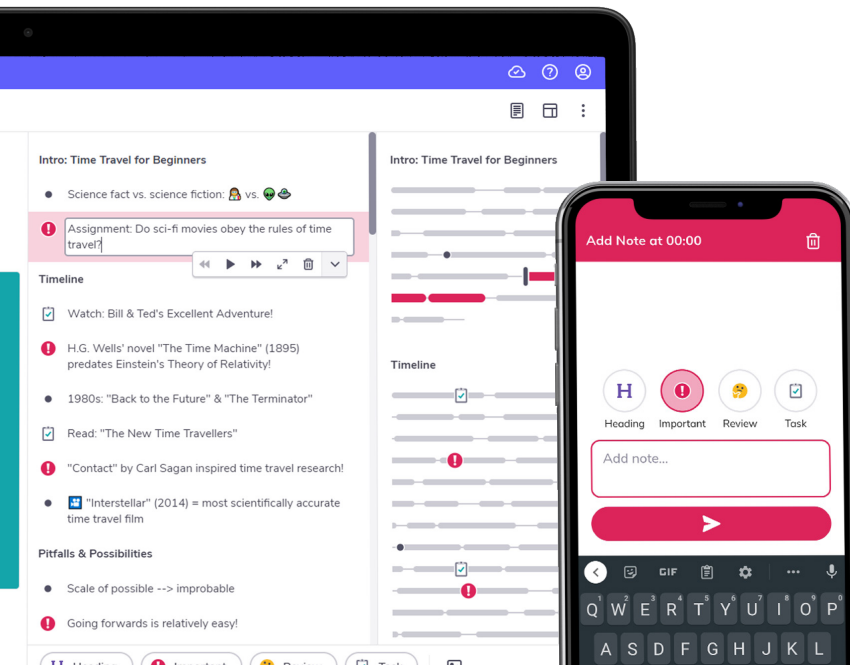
Intro: Time Travel for Beginners

Science fact vs. science fiction: 👩‍🔬 vs. 👽🛸

Assignment: Do sci-fi movies obey the rules of time travel?

Timeline

Watch: Bill & Ted's Excellent Adventure!

H.G. Wells' novel "The Time Machine" (1895) predates Einstein's Theory of Relativity!

1980s: "Back to the Future" & "The Terminator"

Read: "The New Time Travellers"

"Contact" by Carl Sagan inspired time travel research!

"Interstellar" (2014) = most scientifically accurate time travel film

Pitfalls & Possibilities

Scale of possible --> improbable

Going forwards is relatively easy!

Intro: Time Travel for Beginners

Timeline

Add Note at 00:00

H Heading

Important

Review

Task

Add note...

GIF

Q W E R T Y U I O P

A S D F G H J K L